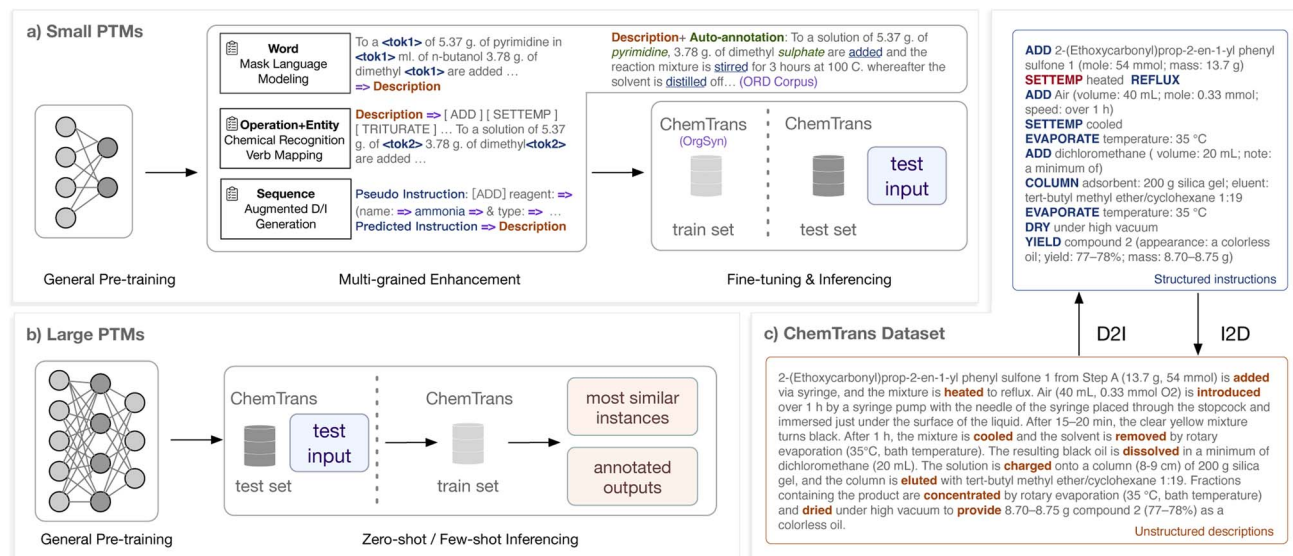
a) Small PTMs

Word
Mask Language Modeling

To a <tok1> of 5.37 g. of pyrimidine in <tok1> ml. of n-butanol 3.78 g. of dimethyl <tok1> are added …
=> Description

Operation+Entity
Chemical Recognition
Verb Mapping

Description => [ ADD ] [ SETTEMP ] [ TRITURATE ] … To a solution of 5.37 g. of dimethyl<tok2> 3.78 g. of dimethyl<tok2> are added …

Sequence
Augmented D/I Generation

Pseudo Instruction: [ADD] reagent: => (name: => ammonia => & type: => …
Predicted Instruction => Description

Description+ Auto-annotation: To a solution of 5.37 g. of pyrimidine, 3.78 g. of dimethyl sulphate are added and the reaction mixture is stirred for 3 hours at 100 C. whereafter the solvent is distilled off… (ORD Corpus)

ChemTrans (OrgSyn)
train set

ChemTrans
test set
test input

General Pre-training

Multi-grained Enhancement

Fine-tuning & Inferencing

b) Large PTMs

ChemTrans
test set
test input

ChemTrans
train set

most similar instances

annotated outputs

General Pre-training

Zero-shot / Few-shot Inferencing

ADD 2-(Ethoxycarbonyl)prop-2-en-1-yl phenyl sulfone 1 (mole: 54 mmol; mass: 13.7 g)
SETTEMP heated REFLUX
ADD Air (volume: 40 mL; mole: 0.33 mmol; speed: over 1 h)
SETTEMP cooled
EVAPORATE temperature: 35 °C
ADD dichloromethane ( volume: 20 mL; note: a minimum of)
COLUMN adsorbent: 200 g silica gel; eluent: tert-butyl methyl ether/cyclohexane 1:19
EVAPORATE temperature: 35 °C
DRY under high vacuum
YIELD compound 2 (appearance: a colorless oil; yield: 77–78%; mass: 8.70–8.75 g)
Structured instructions

D2I

I2D

c) ChemTrans Dataset

2-(Ethoxycarbonyl)prop-2-en-1-yl phenyl sulfone 1 from Step A (13.7 g, 54 mmol) is added via syringe, and the mixture is heated to reflux. Air (40 mL, 0.33 mmol O2) is introduced over 1 h by a syringe pump with the needle of the syringe placed through the stopcock and immersed just under the surface of the liquid. After 15–20 min, the clear yellow mixture turns black. After 1 h, the mixture is cooled and the solvent is removed by rotary evaporation (35°C, bath temperature). The resulting black oil is dissolved in a minimum of dichloromethane (20 mL). The solution is charged onto a column (8-9 cm) of 200 g silica gel, and the column is eluted with tert-butyl methyl ether/cyclohexane 1:19. Fractions containing the product are concentrated by rotary evaporation (35 °C, bath temperature) and dried under high vacuum to provide 8.70–8.75 g compound 2 (77–78%) as a colorless oil.
Unstructured descriptions